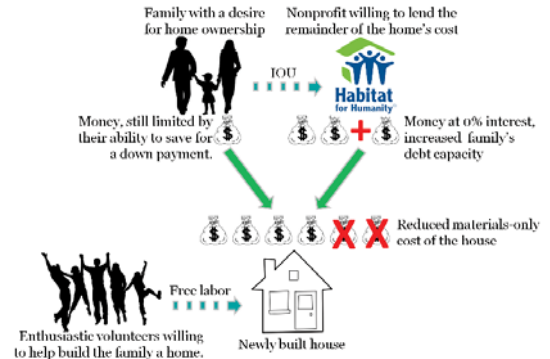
Family with a desire for home ownership

Nonprofit willing to lend the remainder of the home's cost

IOU

Habitat for Humanity

Money, still limited by their ability to save for a down payment.

$

$ $ + $

Money at 0% interest, increased family's debt capacity

$ $ $ $ $ $

Reduced materials-only cost of the house

Free labor

Enthusiastic volunteers willing to help build the family a home.

Newly built house